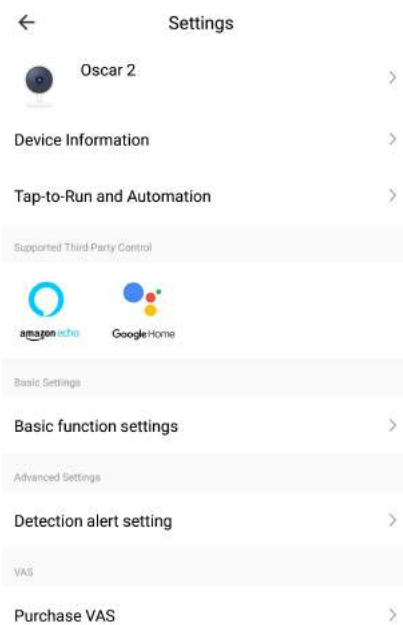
←

Settings

Oscar 2

Device Information

Tap-to-Run and Automation

Supported Third-Party Control

amazon echo

Google Home

Basic Settings

Basic function settings

Advanced Settings

Detection alert setting

VAS

Purchase VAS